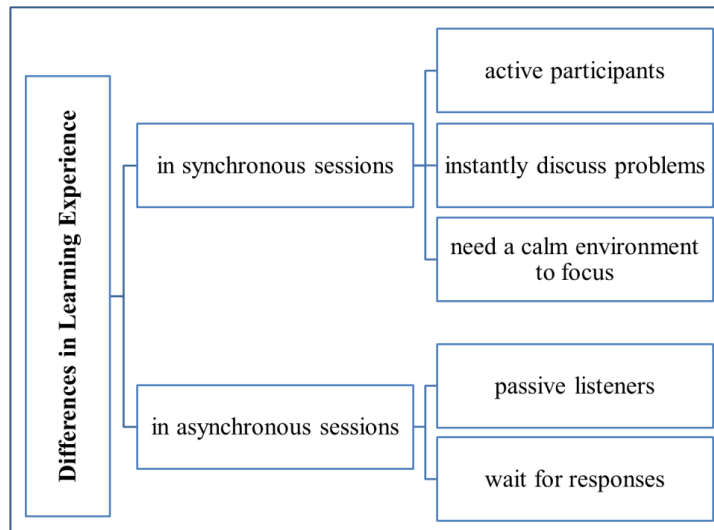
Differences in Learning Experience

in synchronous sessions

active participants

instantly discuss problems

need a calm environment to focus

in asynchronous sessions

passive listeners

wait for responses